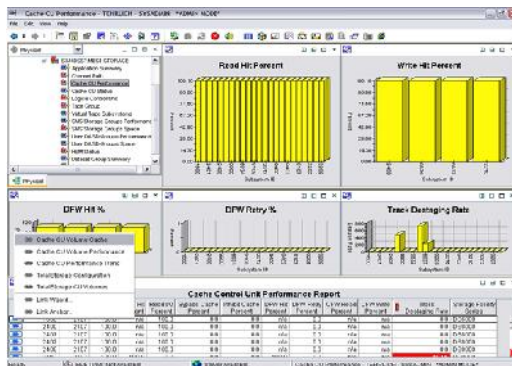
Cache CU Performance - TCHILICH - SYSADMIN *ADMIN MODE*

File Edit View Help

Physical

Application Summary

Channel Path

Cache CU Performance

Cache CU Status

Logical Control Unit

Tape Group

Virtual Tape Subsystems

SMS Storage Groups Performance

SMS Storage Groups Space

User DASD Groups Performance

User DASD Groups Space

HSM Status

Dataset Group Summary

Physical

Read Hit Percent

Write Hit Percent

Subsystem ID

DFW Hit %

DFW Retry %

Trace Destaging Rate

Subsystem ID

Cache CU Volume Cache

Cache CU Volume Performance

Cache CU Performance Trend

Total Storage Configuration

Total Storage CU Volumes

Link Wizard...

Link Anchor...

Cache Control Unit Performance Report

| | | | | Read Hit Percent | Write Hit Percent | | DFW Retry Percent | | | Track Destaging Rate | Storage Facility Series |
|---|---|---|---|---|---|---|---|---|---|---|---|
| | 2105 | 2107 | n/a | 100.0 | 0.0 | 0.0 | 3.2 | n/a | n/a | 0.0 | |
| | 2105 | 2107 | n/a | 100.0 | 0.0 | 0.0 | 3.2 | n/a | n/a | 0.0 | |
| | 2105 | 2107 | n/a | 100.0 | 0.0 | 0.0 | 3.2 | n/a | n/a | 0.0 | |
| | 2105 | 2107 | n/a | 100.0 | 0.0 | 0.0 | 3.2 | n/a | n/a | 0.0 | |
| | 2105 | 2107 | n/a | 100.0 | 0.0 | 0.0 | 3.2 | n/a | n/a | 0.0 | |